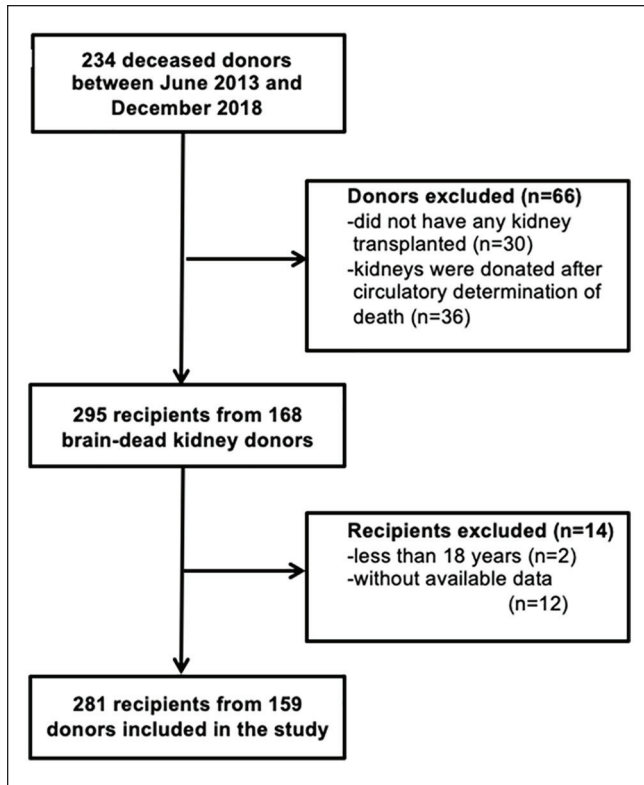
234 deceased donors between June 2013 and December 2018

Donors excluded (n=66)
-did not have any kidney transplanted (n=30)
-kidneys were donated after circulatory determination of death (n=36)

295 recipients from 168 brain-dead kidney donors

Recipients excluded (n=14)
-less than 18 years (n=2)
-without available data (n=12)

281 recipients from 159 donors included in the study